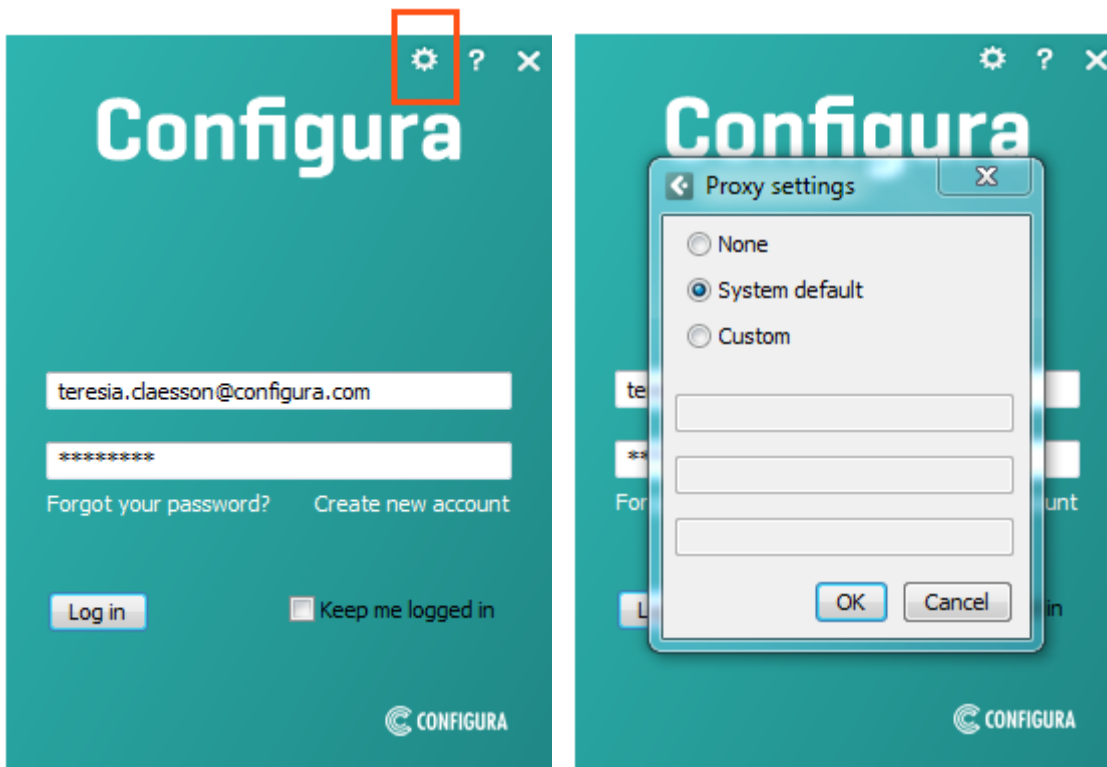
? ✕

Configura

teresia.claesson@configura.com

*********

Forgot your password? Create new account

Log in

Keep me logged in

CONFIGURA

? ✕

Configura

Proxy settings

None

System default

Custom

te

**

For

unt

L

in

OK

Cancel

CONFIGURA